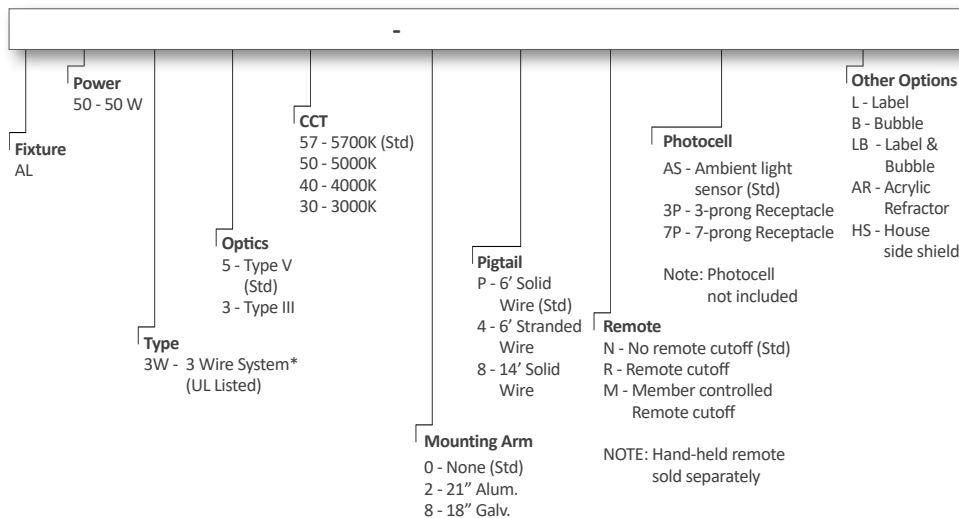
-

Fixture
AL

Power
50 - 50 W

Type
3W - 3 Wire System* (UL Listed)

Optics
5 - Type V (Std)
3 - Type III

CCT
57 - 5700K (Std)
50 - 5000K
40 - 4000K
30 - 3000K

Mounting Arm
0 - None (Std)
2 - 21" Alum.
8 - 18" Galv.

Pigtail
P - 6' Solid Wire (Std)
4 - 6' Stranded Wire
8 - 14' Solid Wire

Remote
N - No remote cutoff (Std)
R - Remote cutoff
M - Member controlled Remote cutoff

NOTE: Hand-held remote sold separately

Photocell
AS - Ambient light sensor (Std)
3P - 3-prong Receptacle
7P - 7-prong Receptacle

Note: Photocell not included

Other Options
L - Label
B - Bubble
LB - Label & Bubble
AR - Acrylic Refractor
HS - House side shield